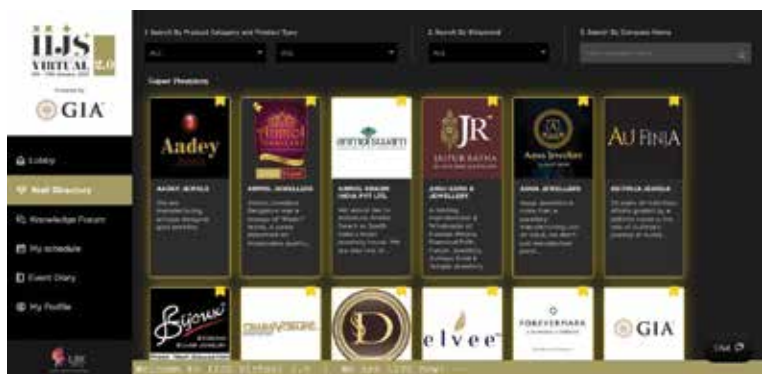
IIJS VIRTUAL 2.0

GIA

Lobby

Hall Directory

Knowledge Forum

My schedule

Event Diary

My Profile

1 Search By Product Category and Product Type

ALL

2 Search By Keyword

3 Search By Company Name

Super Premium

Aadey

JR

AU FINIA

AADEY JEWELS

AMRUL JEWELLERS

ANAND SHAH

AMNA JEWELLERS

AU FINIA JEWELS

Bijoux

D

elvee

FOREVERMARK

GIA

Chat